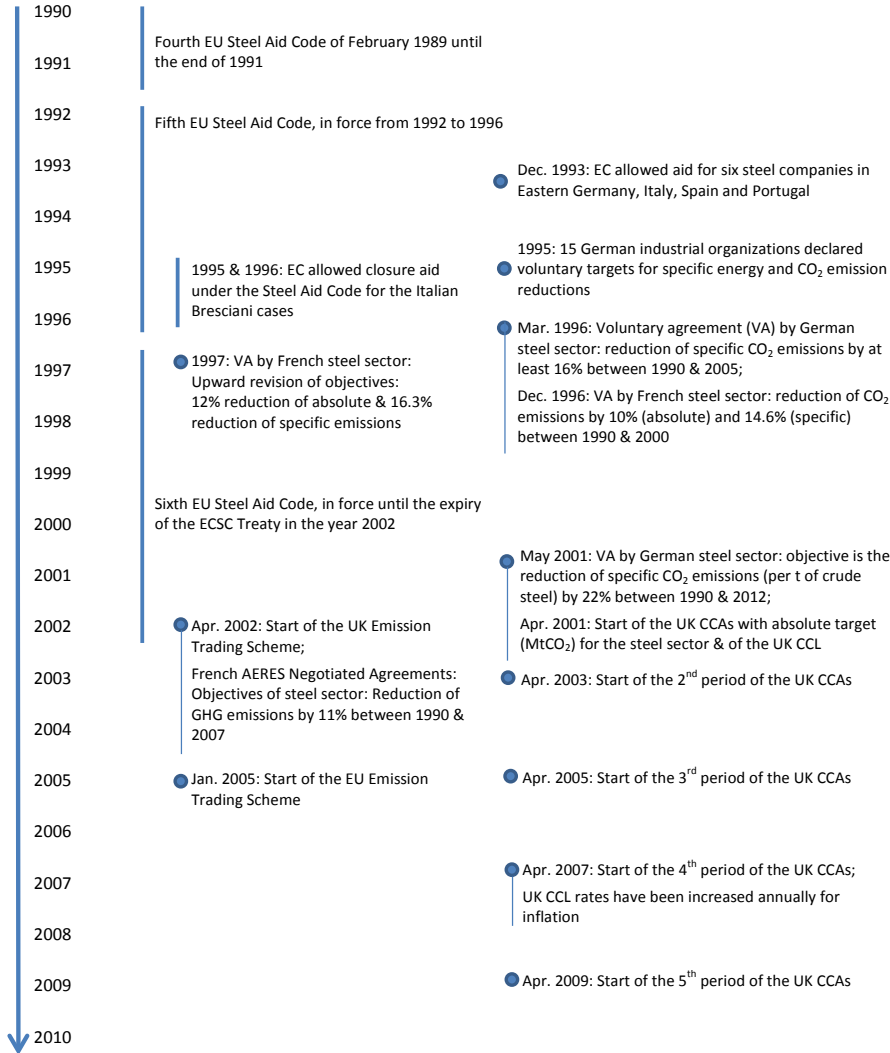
1990

Fourth EU Steel Aid Code of February 1989 until the end of 1991

1991

1992

Fifth EU Steel Aid Code, in force from 1992 to 1996

1993

Dec. 1993: EC allowed aid for six steel companies in Eastern Germany, Italy, Spain and Portugal

1994

1995

1995 & 1996: EC allowed closure aid under the Steel Aid Code for the Italian Bresciani cases

1995: 15 German industrial organizations declared voluntary targets for specific energy and $CO_2$ emission reductions

1996

Mar. 1996: Voluntary agreement (VA) by German steel sector: reduction of specific $CO_2$ emissions by at least 16% between 1990 & 2005;

1997

1997: VA by French steel sector: Upward revision of objectives: 12% reduction of absolute & 16.3% reduction of specific emissions

Dec. 1996: VA by French steel sector: reduction of $CO_2$ emissions by 10% (absolute) and 14.6% (specific) between 1990 & 2000

1998

1999

Sixth EU Steel Aid Code, in force until the expiry of the ECSC Treaty in the year 2002

2000

2001

May 2001: VA by German steel sector: objective is the reduction of specific $CO_2$ emissions (per t of crude steel) by 22% between 1990 & 2012;

2002

Apr. 2002: Start of the UK Emission Trading Scheme;

Apr. 2001: Start of the UK CCAs with absolute target ($MtCO_2$) for the steel sector & of the UK CCL

French AERES Negotiated Agreements: Objectives of steel sector: Reduction of GHG emissions by 11% between 1990 & 2007

2003

Apr. 2003: Start of the 2$^{nd}$ period of the UK CCAs

2004

2005

Jan. 2005: Start of the EU Emission Trading Scheme

Apr. 2005: Start of the 3$^{rd}$ period of the UK CCAs

2006

2007

Apr. 2007: Start of the 4$^{th}$ period of the UK CCAs;

UK CCL rates have been increased annually for inflation

2008

2009

Apr. 2009: Start of the 5$^{th}$ period of the UK CCAs

2010